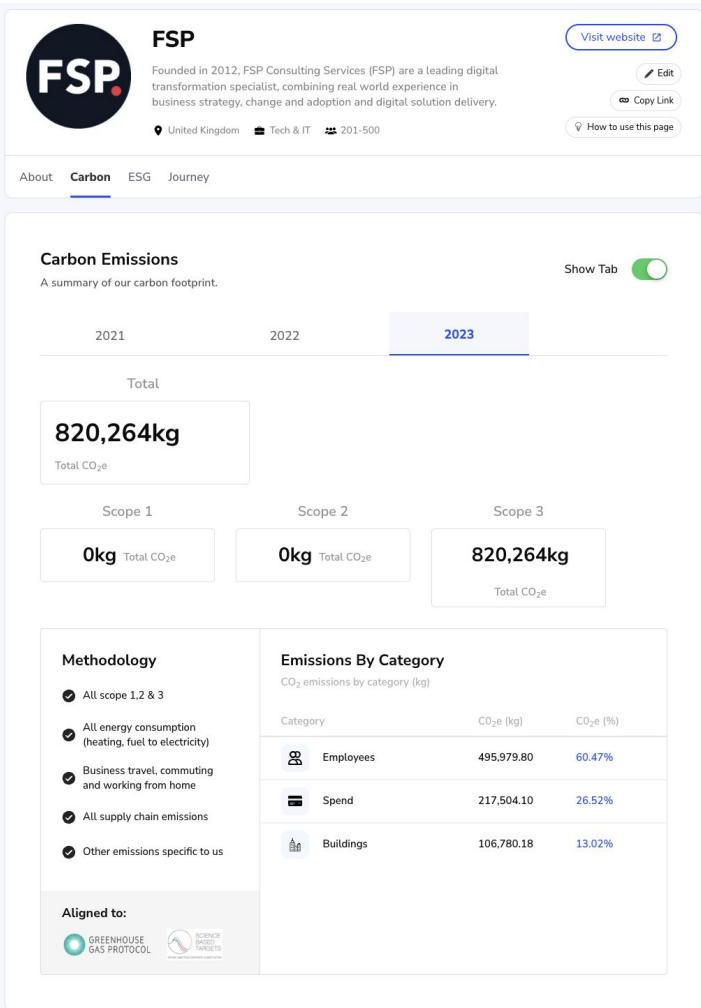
FSP

FSP

Founded in 2012, FSP Consulting Services (FSP) are a leading digital transformation specialist, combining real world experience in business strategy, change and adoption and digital solution delivery.

United Kingdom Tech & IT 201-500

Visit website

Edit

Copy Link

How to use this page

About Carbon ESG Journey

Carbon Emissions

A summary of our carbon footprint.

Show Tab

2021 2022 2023

Total

820,264kg

Total $CO_2$e

Scope 1

0kg Total $CO_2$e

Scope 2

0kg Total $CO_2$e

Scope 3

820,264kg

Total $CO_2$e

Methodology

All scope 1,2 & 3

All energy consumption (heating, fuel to electricity)

Business travel, commuting and working from home

All supply chain emissions

Other emissions specific to us

Aligned to:

GREENHOUSE GAS PROTOCOL

SCIENCE BASED TARGETS

Emissions By Category

$CO_2$ emissions by category (kg)

| Category | $CO_2$e (kg) | $CO_2$e (%) |
|---|---|---|
| Employees | 495,979.80 | 60.47% |
| Spend | 217,504.10 | 26.52% |
| Buildings | 106,780.18 | 13.02% |